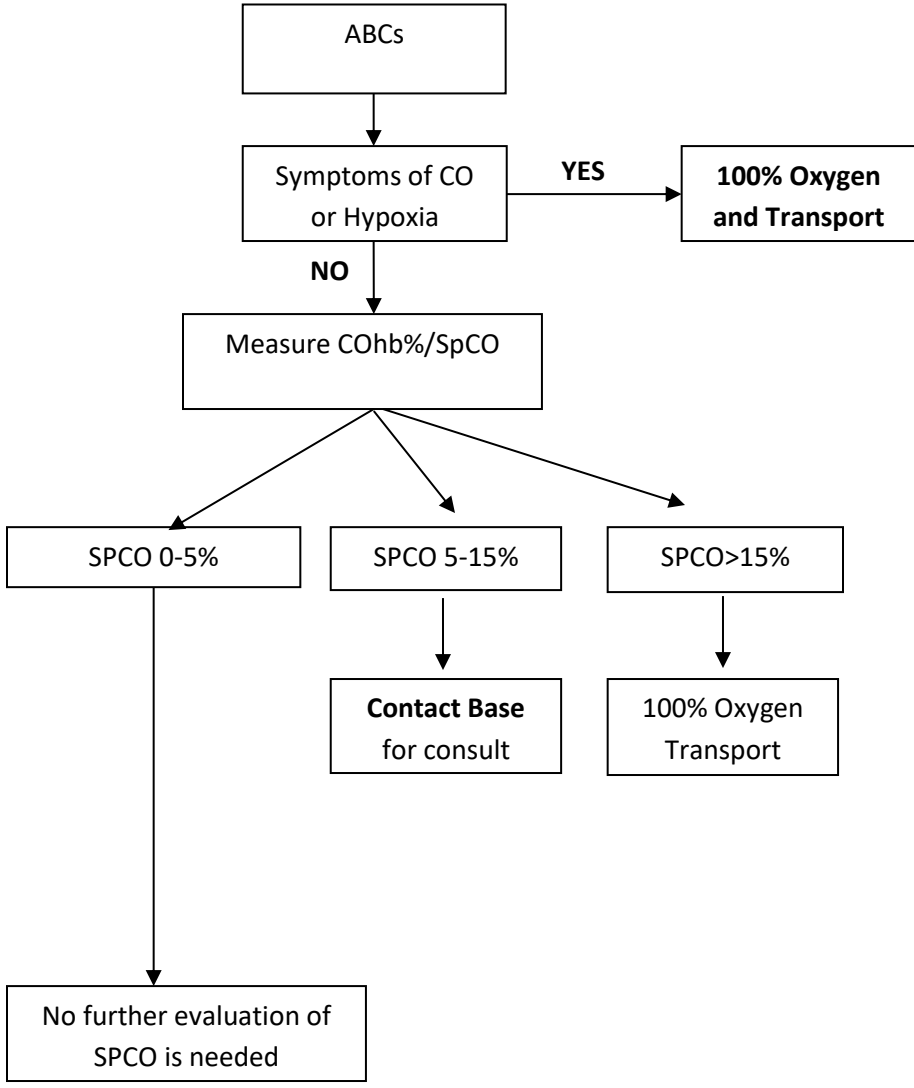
ABCs

Symptoms of CO or Hypoxia

YES

100% Oxygen and Transport

NO

Measure COhb%/SpCO

SPCO 0-5%

SPCO 5-15%

SPCO>15%

Contact Base for consult

100% Oxygen Transport

No further evaluation of SPCO is needed